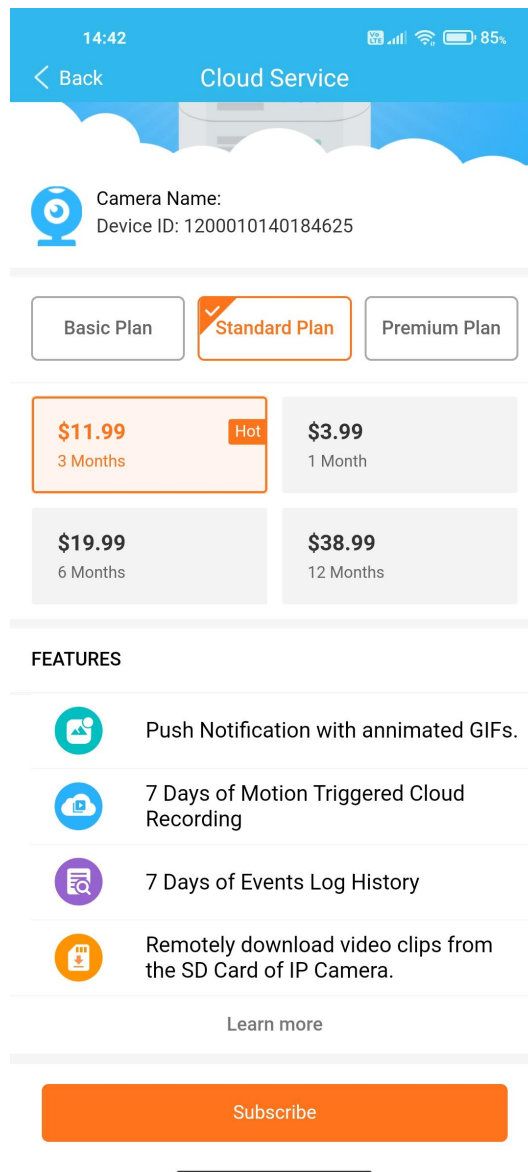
14:42
85%
< Back
Cloud Service

Camera Name:
Device ID: 1200010140184625

Basic Plan
Standard Plan
Premium Plan

$11.99
3 Months
Hot

$3.99
1 Month

$19.99
6 Months

$38.99
12 Months

FEATURES

Push Notification with annimated GIFs.

7 Days of Motion Triggered Cloud Recording

7 Days of Events Log History

Remotely download video clips from the SD Card of IP Camera.

Learn more

Subscribe